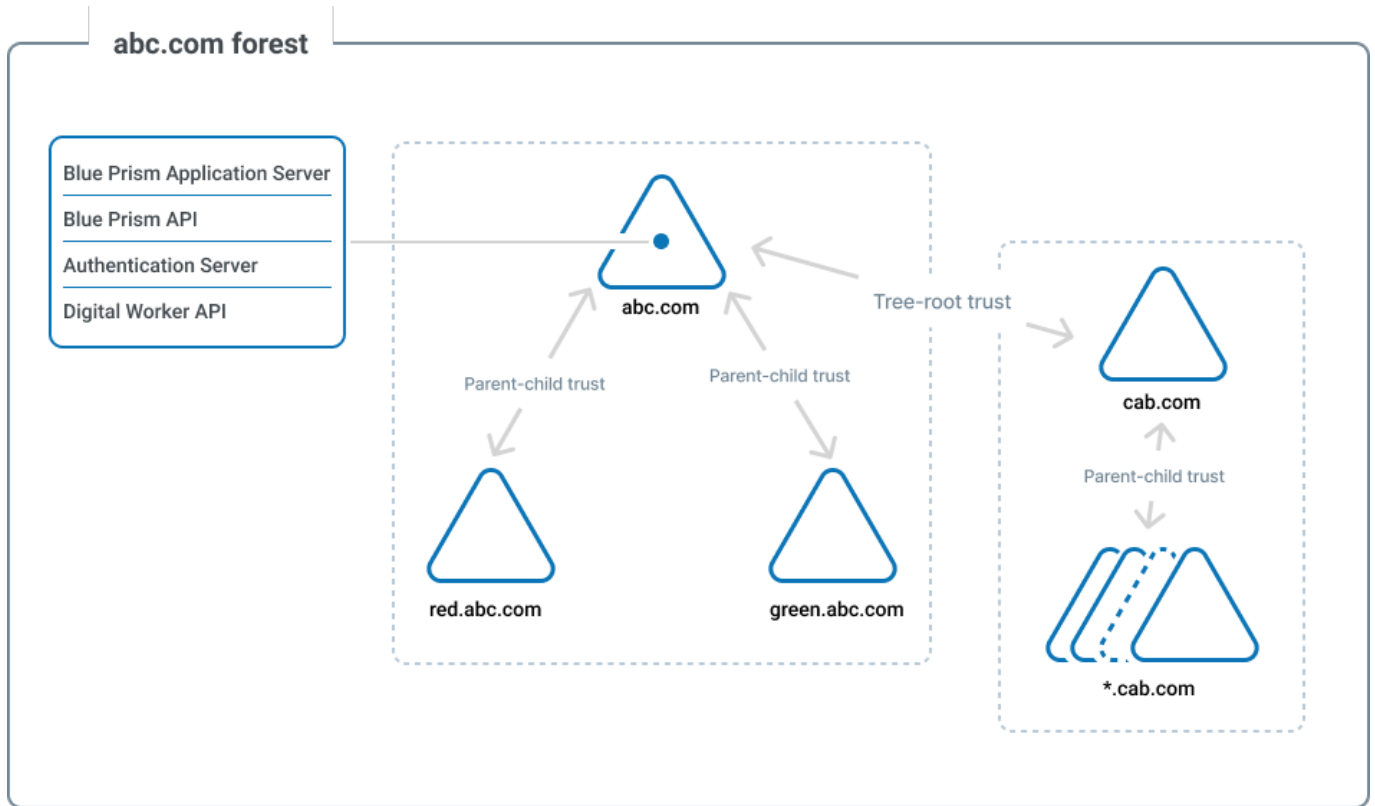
abc.com forest

Blue Prism Application Server
Blue Prism API
Authentication Server
Digital Worker API

abc.com

Tree-root trust

Parent-child trust

Parent-child trust

red.abc.com

green.abc.com

cab.com

Parent-child trust

*.cab.com